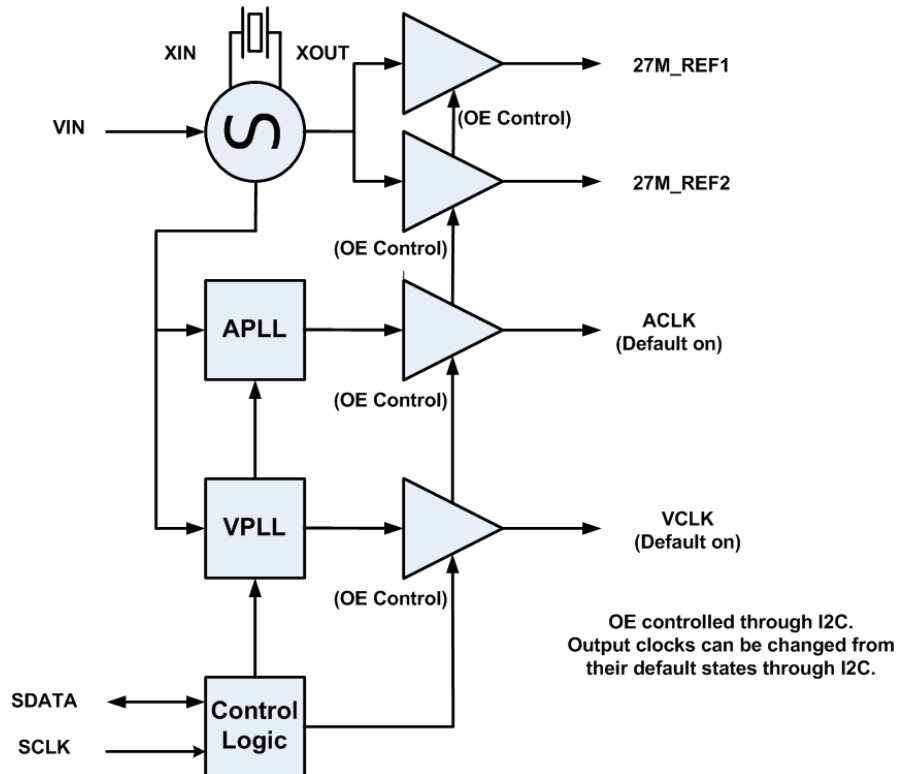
XIN

XOUT

VIN

27M_REF1

(OE Control)

27M_REF2

(OE Control)

APLL

ACLK
(Default on)

(OE Control)

VPLL

VCLK
(Default on)

(OE Control)

OE controlled through I2C.
Output clocks can be changed from their default states through I2C.

SDATA

SCLK

Control
Logic